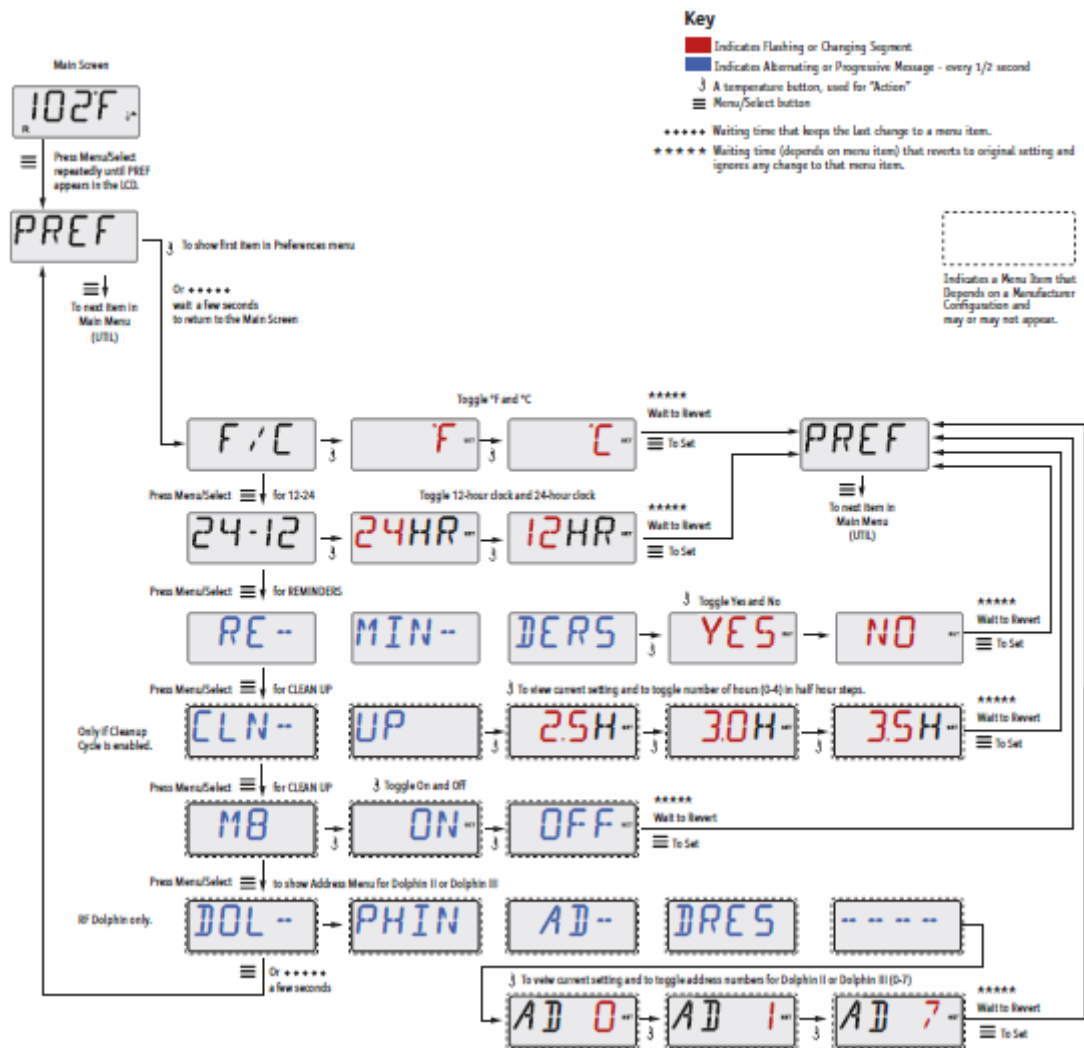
Key

Indicates Flashing or Changing Segment

Indicates Alternating or Progressive Message - every 1/2 second

A temperature button, used for "Action"

Menu/Select button

+++++ Waiting time that keeps the last change to a menu item.

★★★★★ Waiting time (depends on menu item) that reverts to original setting and ignores any change to that menu item.

Indicates a Menu Item that Depends on a Manufacturer Configuration and may or may not appear.

Main Screen

102°F

Press Menu/Select repeatedly until PREF appears in the LCD.

PREF

To show first item in Preferences menu

To next item in Main Menu (UTIL)

Or +++++ wait a few seconds to return to the Main Screen

F/C

Toggle °F and °C

°F

°C

★★★★★ Wait to Revert

To Set

PREF

To next item in Main Menu (UTIL)

Press Menu/Select for 12-24

Toggle 12-hour clock and 24-hour clock

24-12

24HR

12HR

★★★★★ Wait to Revert

To Set

Press Menu/Select for REMINDERS

Toggle Yes and No

RE

MIN

DERS

YES

NO

★★★★★ Wait to Revert

To Set

Press Menu/Select for CLEAN UP

To view current setting and to toggle number of hours (0-4) in half hour steps.

Only if Cleanup Cycle is enabled.

CLN

UP

2.5H

3.0H

3.5H

★★★★★ Wait to Revert

To Set

Press Menu/Select for CLEAN UP

Toggle On and Off

M8

ON

OFF

★★★★★ Wait to Revert

To Set

Press Menu/Select to show Address Menu for Dolphin II or Dolphin III

RF Dolphin only.

DOL

PHIN

AD

DRES

-- -- -- --

Or +++++ a few seconds

To view current setting and to toggle address numbers for Dolphin II or Dolphin III (0-7)

AD 0

AD 1

AD 7

★★★★★ Wait to Revert

To Set